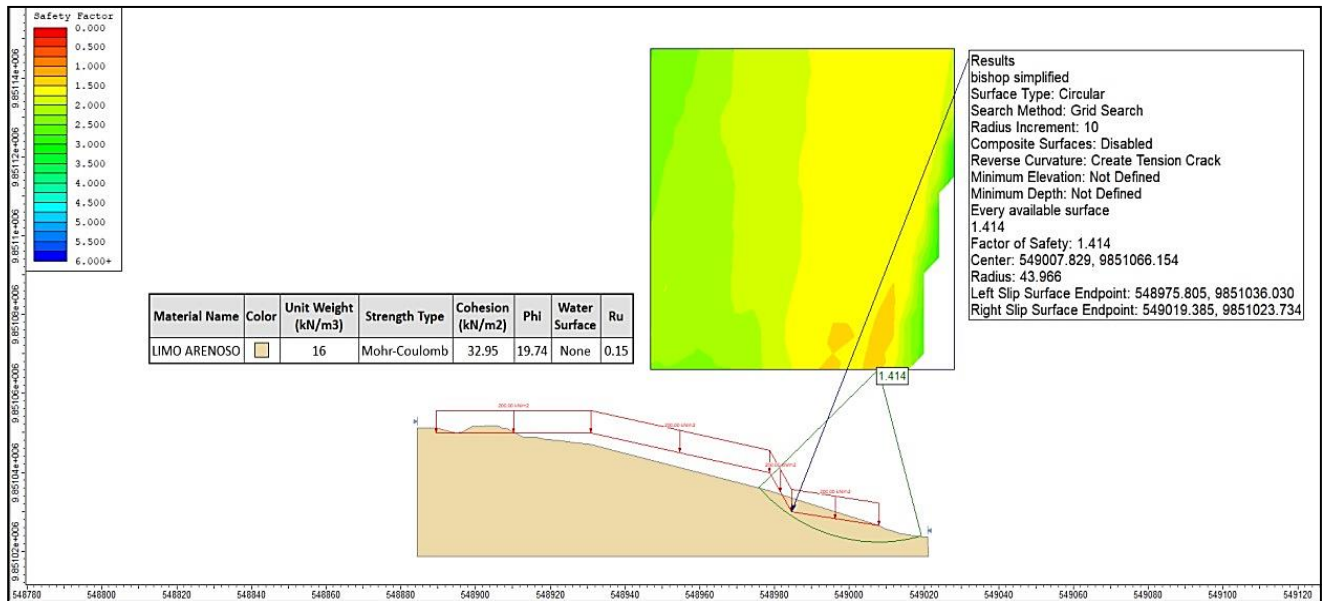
Safety Factor
0.000
0.500
1.000
1.500
2.000
2.500
3.000
3.500
4.000
4.500
5.000
5.500
6.000+

| Material Name | Color | Unit Weight (kN/m3) | Strength Type | Cohesion (kN/m2) | Phi | Water Surface | Ru |
|---|---|---|---|---|---|---|---|
| LIMO ARENOSO | | 16 | Mohr-Coulomb | 32.95 | 19.74 | None | 0.15 |

Results
bishop simplified
Surface Type: Circular
Search Method: Grid Search
Radius Increment: 10
Composite Surfaces: Disabled
Reverse Curvature: Create Tension Crack
Minimum Elevation: Not Defined
Minimum Depth: Not Defined
Every available surface
1.414
Factor of Safety: 1.414
Center: 549007.829, 9851066.154
Radius: 43.966
Left Slip Surface Endpoint: 548975.805, 9851036.030
Right Slip Surface Endpoint: 549019.385, 9851023.734

1.414

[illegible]
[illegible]
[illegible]
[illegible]

9.85114e+006
9.85112e+006
9.8511e+006
9.85108e+006
9.85106e+006
9.85104e+006
9.85102e+006

548780 548800 548820 548840 548860 548880 548900 548920 548940 548960 548980 549000 549020 549040 549060 549080 549100 549120